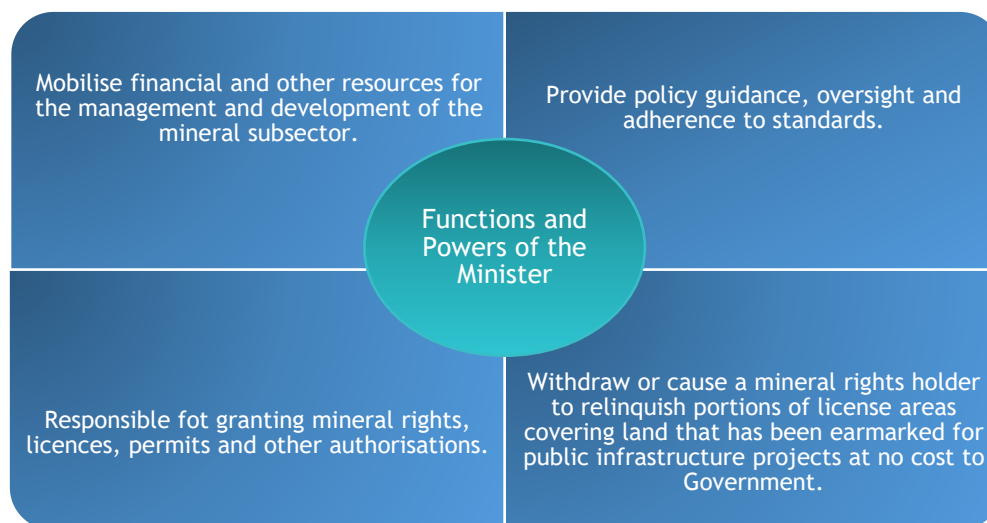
Mobilise financial and other resources for the management and development of the mineral subsector.

Provide policy guidance, oversight and adherence to standards.

Functions and Powers of the Minister

Responsible fot granting mineral rights, licences, permits and other authorisations.

Withdraw or cause a mineral rights holder to relinquish portions of license areas covering land that has been earmarked for public infrastructure projects at no cost to Government.